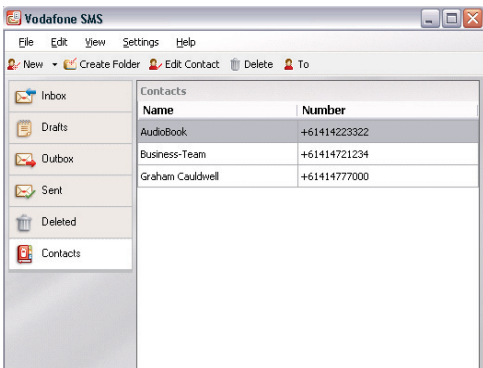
Vodafone SMS

File Edit View Settings Help

New Create Folder Edit Contact Delete To

Inbox
Drafts
Outbox
Sent
Deleted
Contacts

Contacts

| Name | Number |
|---|---|
| AudioBook | +61414223322 |
| Business-Team | +61414721234 |
| Graham Cauldwell | +61414777000 |